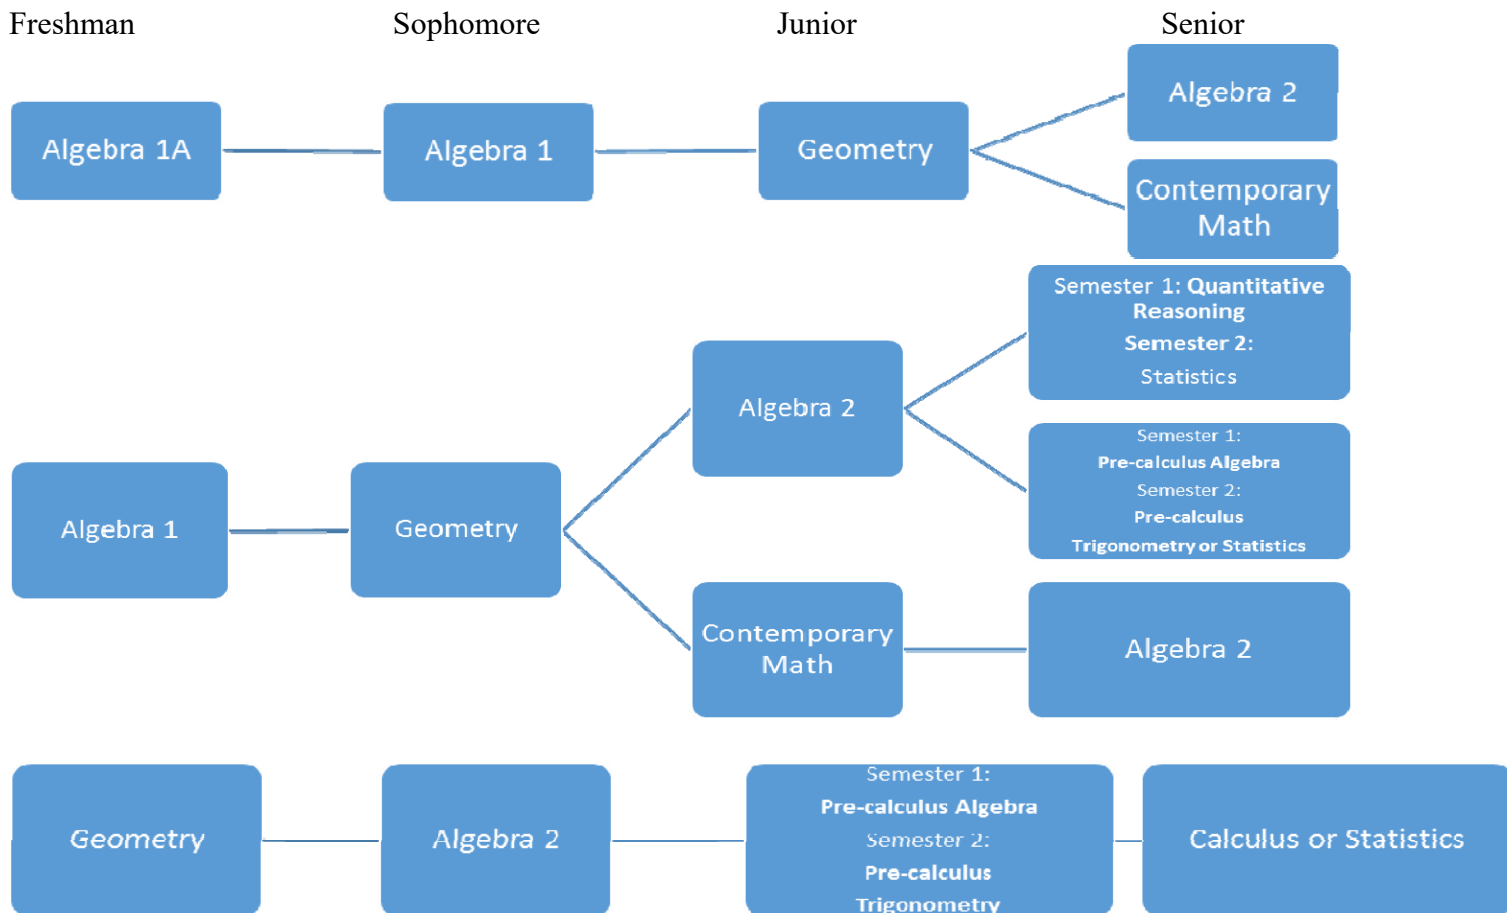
Freshman

Sophomore

Junior

Senior

Algebra 1A

Algebra 1

Geometry

Algebra 2

Contemporary Math

Semester 1: Quantitative Reasoning

Semester 2:

Statistics

Algebra 2

Algebra 1

Geometry

Semester 1:

Pre-calculus Algebra

Semester 2:

Pre-calculus

Trigonometry or Statistics

Contemporary Math

Algebra 2

Geometry

Algebra 2

Semester 1:

Pre-calculus Algebra

Semester 2:

Pre-calculus

Trigonometry

Calculus or Statistics